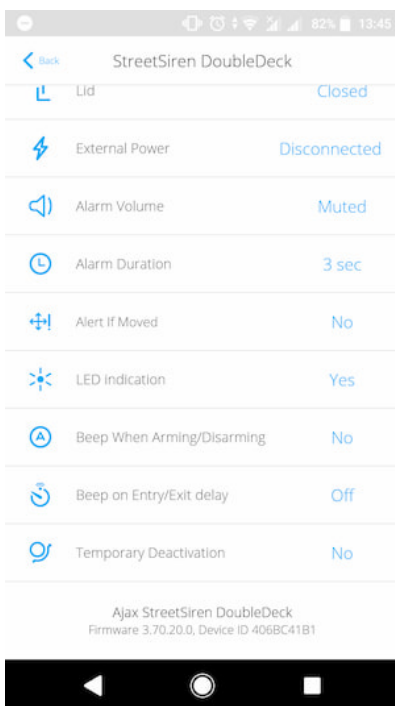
82% 13:45

Back StreetSiren DoubleDeck

Lid Closed

External Power Disconnected

Alarm Volume Muted

Alarm Duration 3 sec

Alert If Moved No

LED Indication Yes

Beep When Arming/Disarming No

Beep on Entry/Exit delay Off

Temporary Deactivation No

Ajax StreetSiren DoubleDeck
Firmware 3.70.20.0, Device ID 406BC41B1